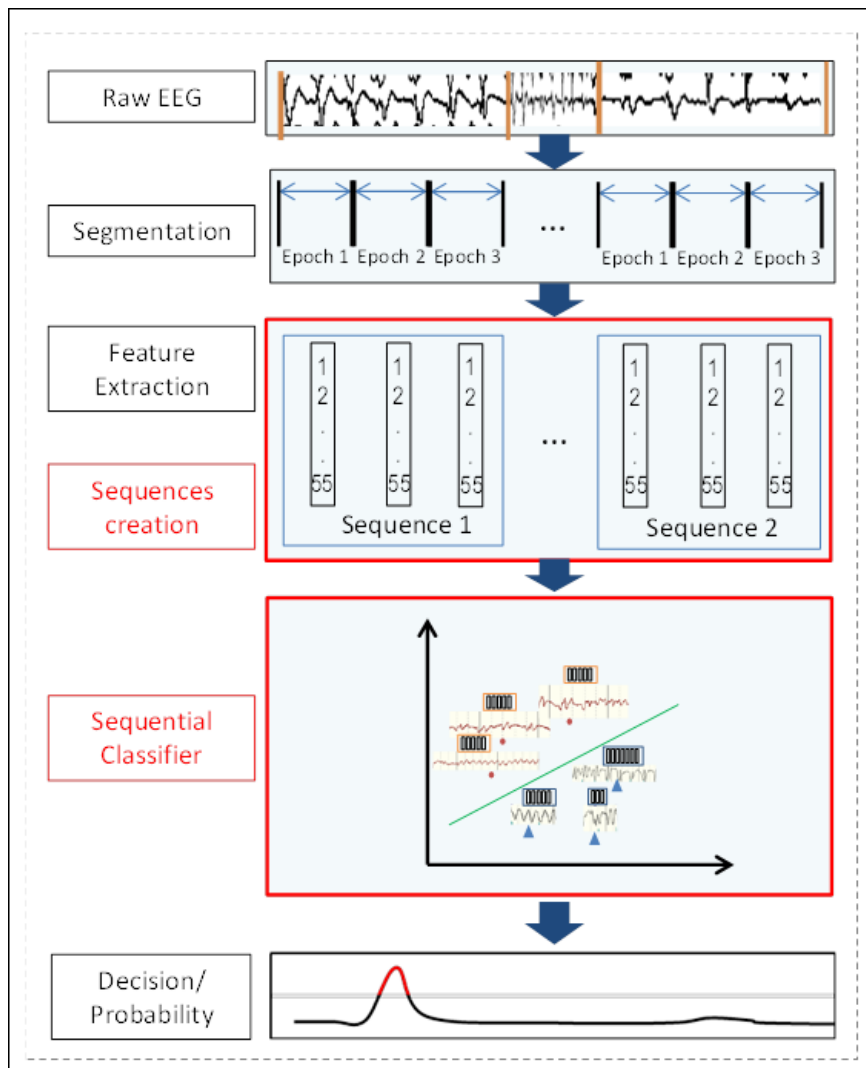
Raw EEG

Segmentation

Epoch 1 Epoch 2 Epoch 3 ... Epoch 1 Epoch 2 Epoch 3

Feature Extraction

Sequences creation

1
2
.
.
55

1
2
.
.
55

1
2
.
.
55

...

1
2
.
.
55

1
2
.
.
55

1
2
.
.
55

Sequence 1

Sequence 2

Sequential Classifier

Decision/ Probability